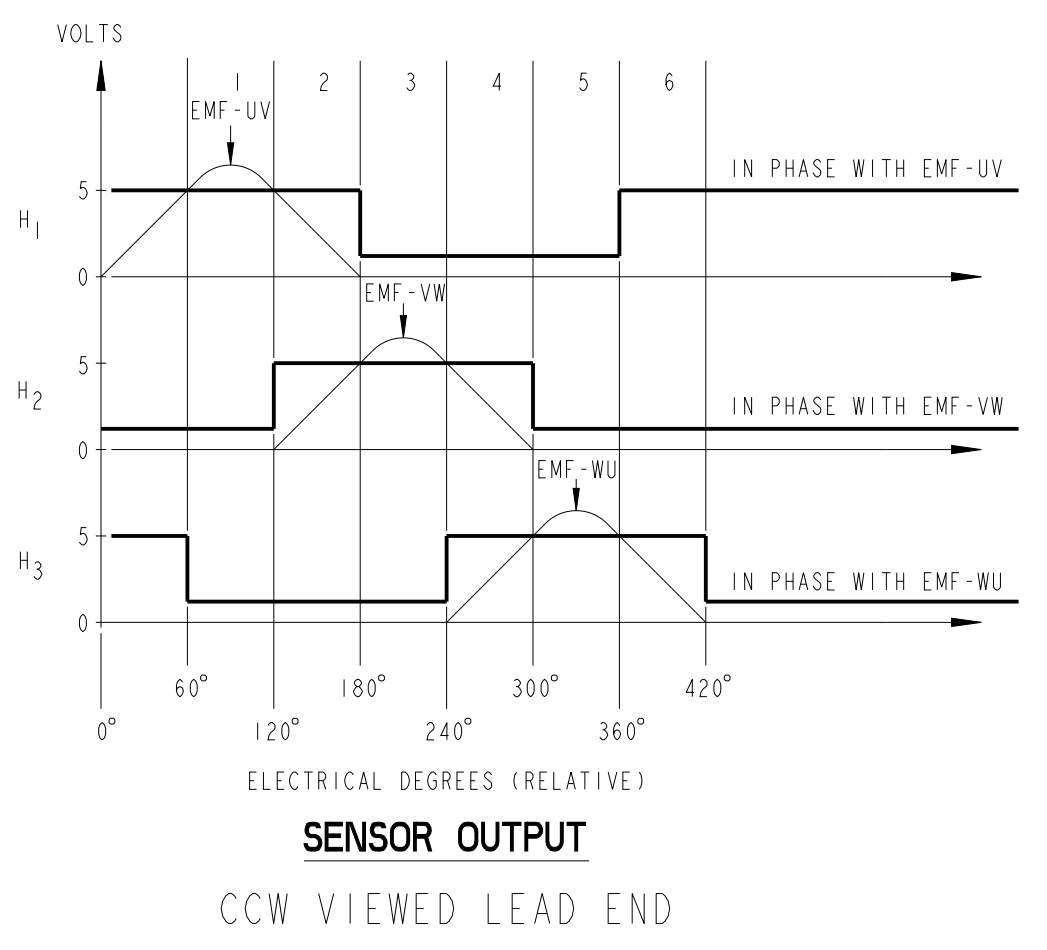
VOLTS

1 2 3 4 5 6

EMF-UV

$H_1$ 5 0

IN PHASE WITH EMF-UV

EMF-VW

$H_2$ 5 0

IN PHASE WITH EMF-VW

EMF-WU

$H_3$ 5 0

IN PHASE WITH EMF-WU

60° 180° 300° 420°

0° 120° 240° 360°

ELECTRICAL DEGREES (RELATIVE)

SENSOR OUTPUT

CCW VIEWED LEAD END